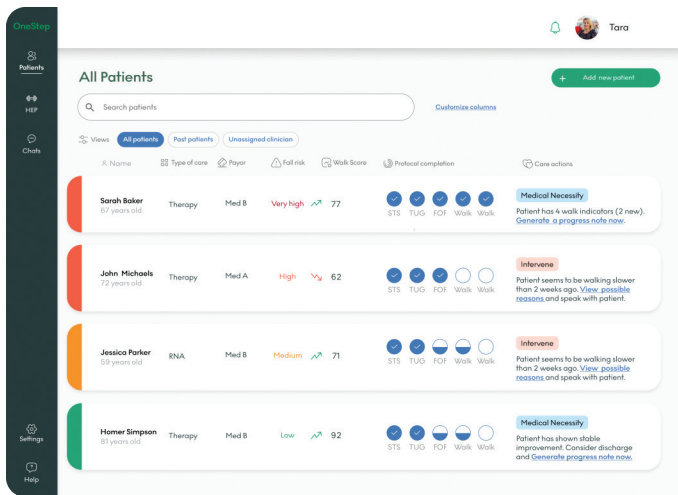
OneStep

Patients

HEP

Chats

Settings

Help

Tara

All Patients

+ Add new patient

Search patients

Customize columns

Views All patients Past patients Unassigned clinician

| Name | Type of care | Payor | Fall risk | Walk Score | Protocol completion | Care actions |
|---|---|---|---|---|---|---|
| Sarah Baker 67 years old | Therapy | Med B | Very high | 77 | STS TUG FOF Walk Walk | Medical Necessity Patient has 4 walk indicators (2 new). Generate a progress note now. |
| John Michaels 72 years old | Therapy | Med A | High | 62 | STS TUG FOF Walk Walk | Intervene Patient seems to be walking slower than 2 weeks ago. View possible reasons and speak with patient. |
| Jessica Parker 59 years old | RNA | Med B | Medium | 71 | STS TUG FOF Walk Walk | Intervene Patient seems to be walking slower than 2 weeks ago. View possible reasons and speak with patient. |
| Homer Simpson 76 years old | Therapy | Med B | Low | 92 | STS TUG FOF Walk Walk | Medical Necessity Patient has shown stable improvement. Consider discharge and Generate progress note now. |